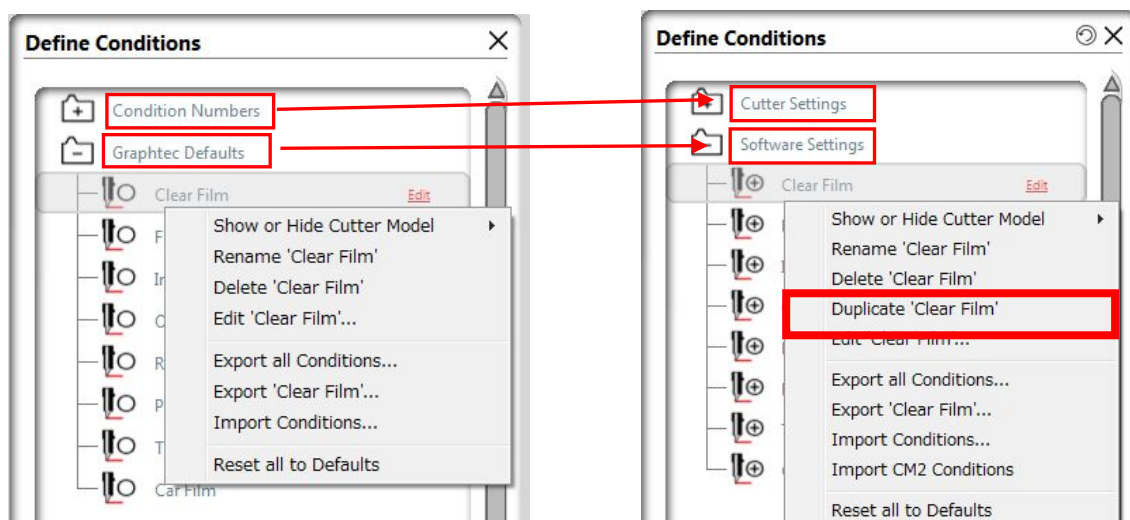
Define Conditions

Condition Numbers

Graphtec Defaults

Clear Film Edit

F

In

C

R

P

T

Car Film

Show or Hide Cutter Model

Rename 'Clear Film'

Delete 'Clear Film'

Edit 'Clear Film'...

Export all Conditions...

Export 'Clear Film'...

Import Conditions...

Reset all to Defaults

Define Conditions

Cutter Settings

Software Settings

Clear Film Edit

Show or Hide Cutter Model

Rename 'Clear Film'

Delete 'Clear Film'

Duplicate 'Clear Film'

Edit 'Clear Film'...

Export all Conditions...

Export 'Clear Film'...

Import Conditions...

Import CM2 Conditions

Reset all to Defaults